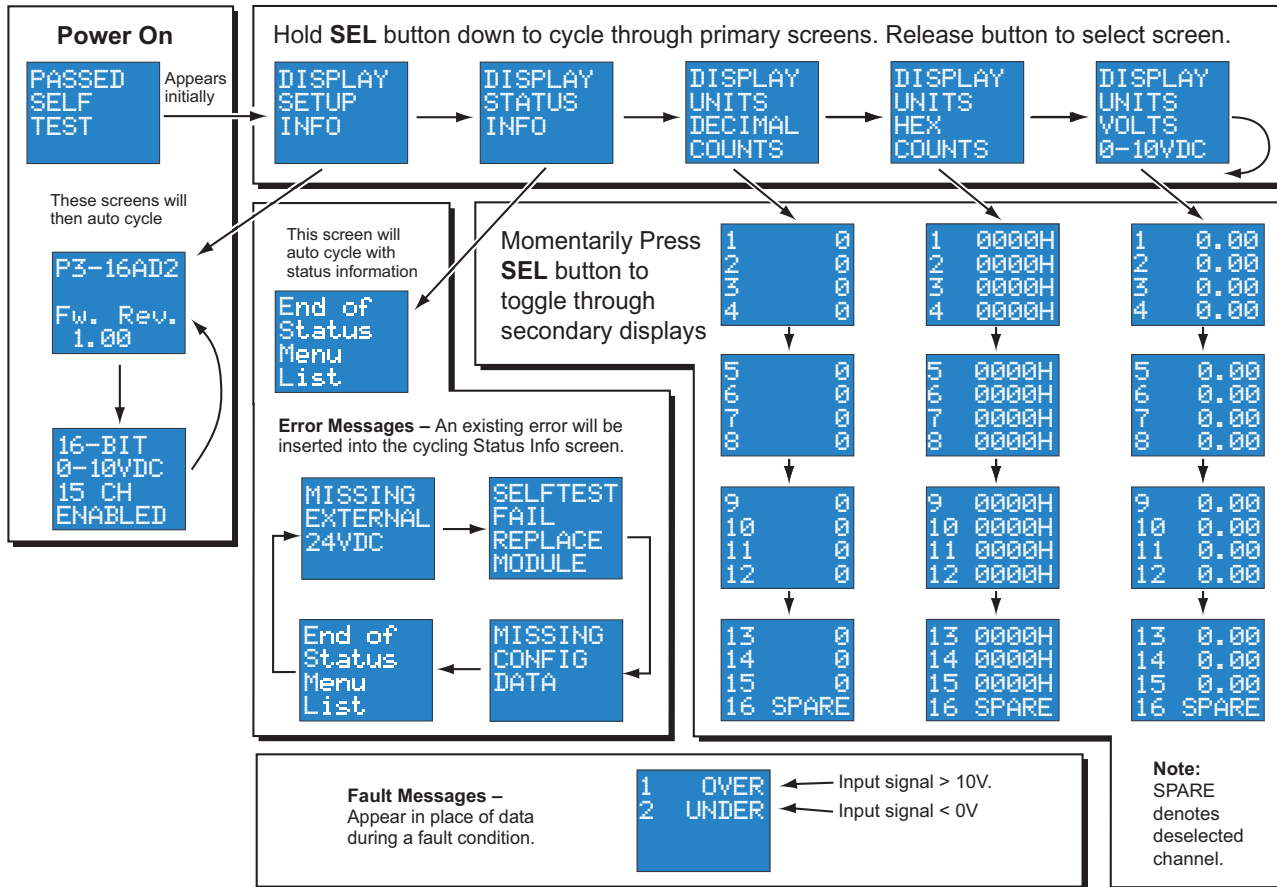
Power On

PASSED
SELF
TEST

Appears initially

These screens will then auto cycle

P3-16AD2

Fw. Rev.
1.00

16-BIT
0-10VDC
15 CH
ENABLED

Hold **SEL** button down to cycle through primary screens. Release button to select screen.

DISPLAY
SETUP
INFO

DISPLAY
STATUS
INFO

DISPLAY
UNITS
DECIMAL
COUNTS

DISPLAY
UNITS
HEX
COUNTS

DISPLAY
UNITS
VOLTS
0-10VDC

This screen will auto cycle with status information

End of
Status
Menu
List

Momentarily Press **SEL** button to toggle through secondary displays

| 1 0 | 1 0000H | 1 0.00 |
|---|---|---|
| 2 0 | 2 0000H | 2 0.00 |
| 3 0 | 3 0000H | 3 0.00 |
| 4 0 | 4 0000H | 4 0.00 |
| 5 0 | 5 0000H | 5 0.00 |
| 6 0 | 6 0000H | 6 0.00 |
| 7 0 | 7 0000H | 7 0.00 |
| 8 0 | 8 0000H | 8 0.00 |
| 9 0 | 9 0000H | 9 0.00 |
| 10 0 | 10 0000H | 10 0.00 |
| 11 0 | 11 0000H | 11 0.00 |
| 12 0 | 12 0000H | 12 0.00 |
| 13 0 | 13 0000H | 13 0.00 |
| 14 0 | 14 0000H | 14 0.00 |
| 15 0 | 15 0000H | 15 0.00 |
| 16 SPARE | 16 SPARE | 16 SPARE |

**Error Messages –** An existing error will be inserted into the cycling Status Info screen.

MISSING
EXTERNAL
24VDC

SELFTEST
FAIL
REPLACE
MODULE

End of
Status
Menu
List

MISSING
CONFIG
DATA

**Fault Messages –** Appear in place of data during a fault condition.

1 OVER
2 UNDER

Input signal > 10V.
Input signal < 0V

**Note:** SPARE denotes deselected channel.